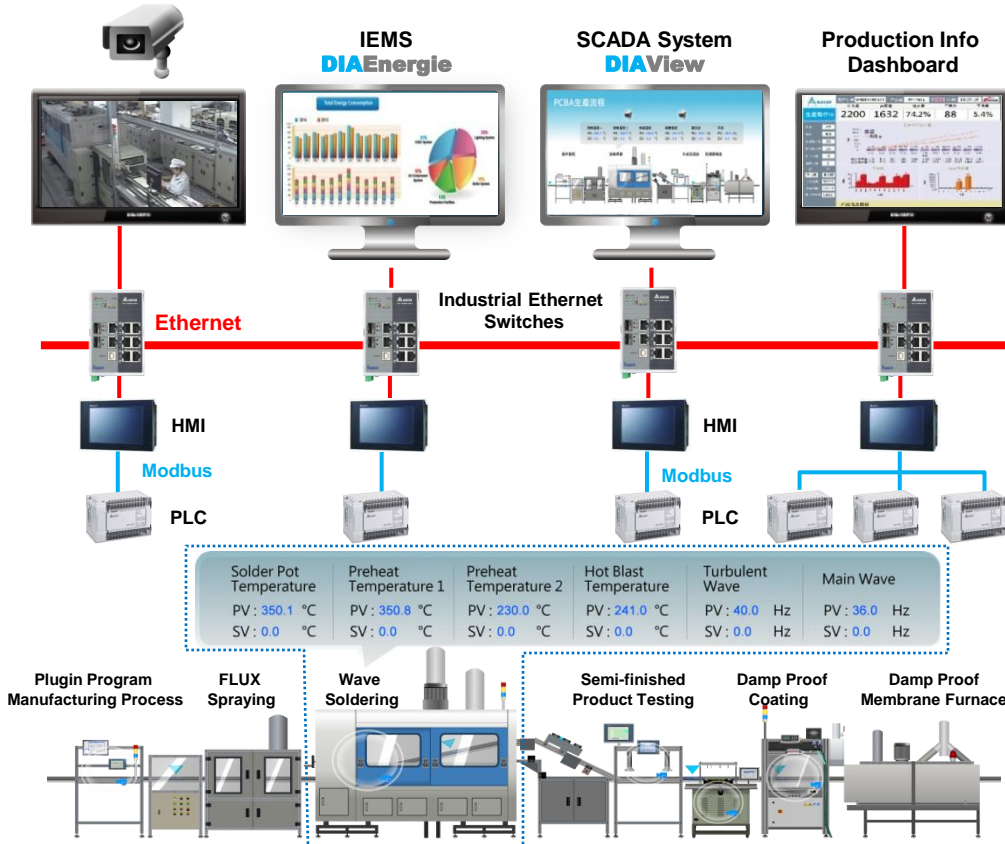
IEMS
DIAEnergie

SCADA System
DIAView

Production Info
Dashboard

Total Energy Consumption

PCBA生產流程

2200 1632 74.2% 88 5.4%

Ethernet

Industrial Ethernet
Switches

HMI

Modbus

PLC

HMI

Modbus

PLC

| Solder Pot Temperature | Preheat Temperature 1 | Preheat Temperature 2 | Hot Blast Temperature | Turbulent Wave | Main Wave |
|---|---|---|---|---|---|
| PV : 350.1 °C | PV : 350.8 °C | PV : 230.0 °C | PV : 241.0 °C | PV : 40.0 Hz | PV : 36.0 Hz |
| SV : 0.0 °C | SV : 0.0 °C | SV : 0.0 °C | SV : 0.0 °C | SV : 0.0 Hz | SV : 0.0 Hz |

Plugin Program
Manufacturing Process

FLUX
Spraying

Wave
Soldering

Semi-finished
Product Testing

Damp Proof
Coating

Damp Proof
Membrane Furnace